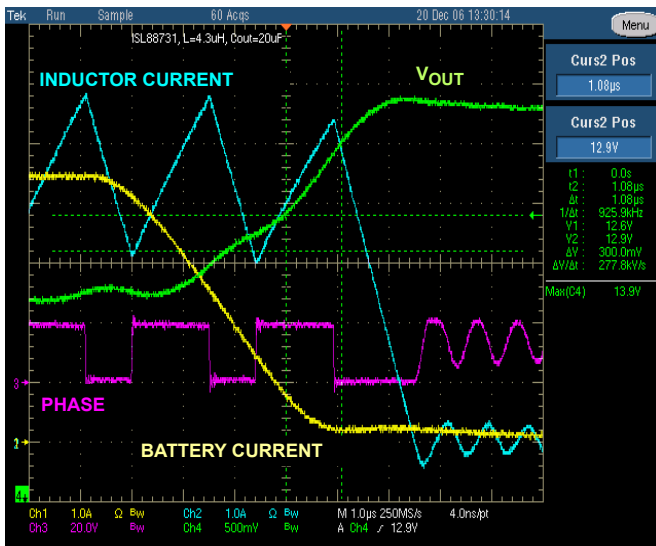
Tek Run Sample 60 Acqs 20 Dec 06 13:30:14

Menu

ISL88731, L=4.3uH, Cout=20uF

INDUCTOR CURRENT

$V_{OUT}$

Curs2 Pos
1.08μs

Curs2 Pos
12.9V

t1: 0.0s
t2: 1.08μs
Δt: 1.08μs
1/Δt: 925.9kHz
V1: 12.6V
V2: 12.9V
ΔV: 300.0mV
ΔV/Δt: 277.8kV/s

Max(C4) 13.9V

3

PHASE

2

BATTERY CURRENT

Ch1 1.0A Ω Bw
Ch3 20.0V Bw
Ch2 1.0A Ω Bw
Ch4 500mV Bw
M 1.0μs 250MS/s 4.0ns/pt
A Ch4 ∫ 12.9V